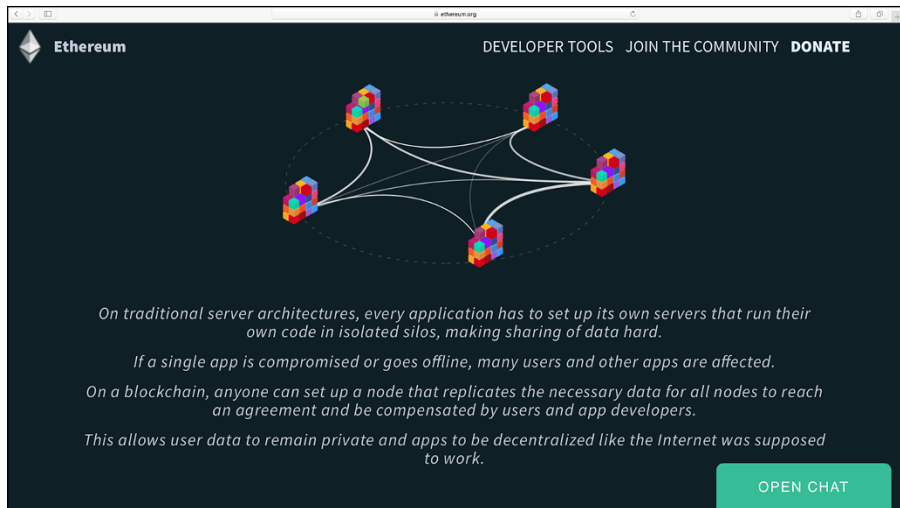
ethereum.org

Ethereum

DEVELOPER TOOLS JOIN THE COMMUNITY DONATE

On traditional server architectures, every application has to set up its own servers that run their own code in isolated silos, making sharing of data hard.

If a single app is compromised or goes offline, many users and other apps are affected.

On a blockchain, anyone can set up a node that replicates the necessary data for all nodes to reach an agreement and be compensated by users and app developers.

This allows user data to remain private and apps to be decentralized like the Internet was supposed to work.

OPEN CHAT